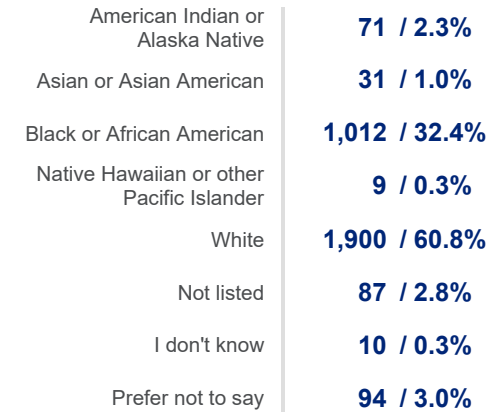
| | |
|---|---|
| American Indian or Alaska Native | 71 / 2.3% |
| Asian or Asian American | 31 / 1.0% |
| Black or African American | 1,012 / 32.4% |
| Native Hawaiian or other Pacific Islander | 9 / 0.3% |
| White | 1,900 / 60.8% |
| Not listed | 87 / 2.8% |
| I don't know | 10 / 0.3% |
| Prefer not to say | 94 / 3.0% |